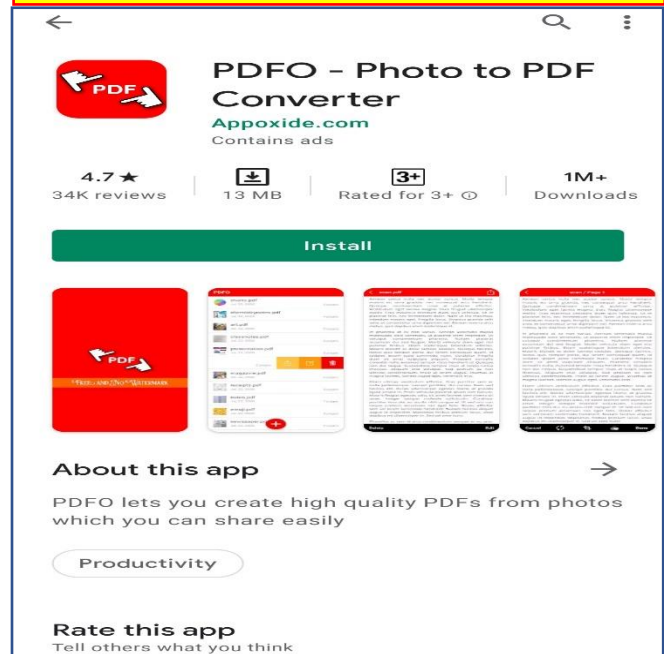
PDF

PDFO - Photo to PDF Converter

Appoxide.com

Contains ads

4.7 ★
34K reviews

13 MB

3+
Rated for 3+ ⓘ

1M+
Downloads

Install

PDF

About this app

PDFO lets you create high quality PDFs from photos which you can share easily

Productivity

Rate this app

Tell others what you think